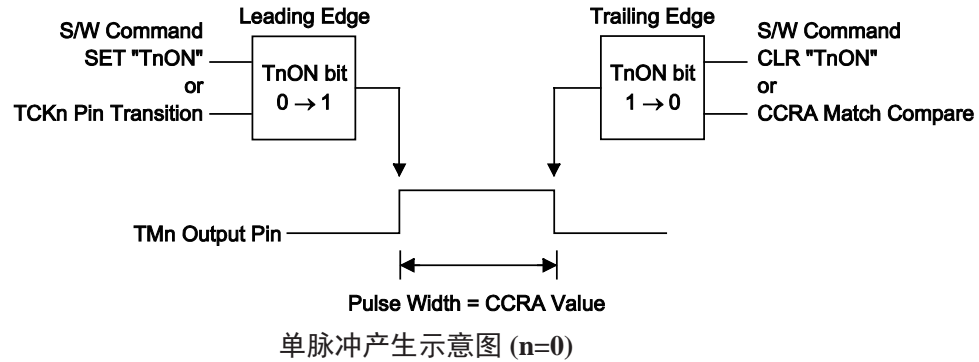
S/W Command
SET "TnON"
or
TCKn Pin Transition

Leading Edge

TnON bit
$0 \rightarrow 1$

Trailing Edge

TnON bit
$1 \rightarrow 0$

S/W Command
CLR "TnON"
or
CCRA Match Compare

TMn Output Pin

Pulse Width = CCRA Value

单脉冲产生示意图 (n=0)